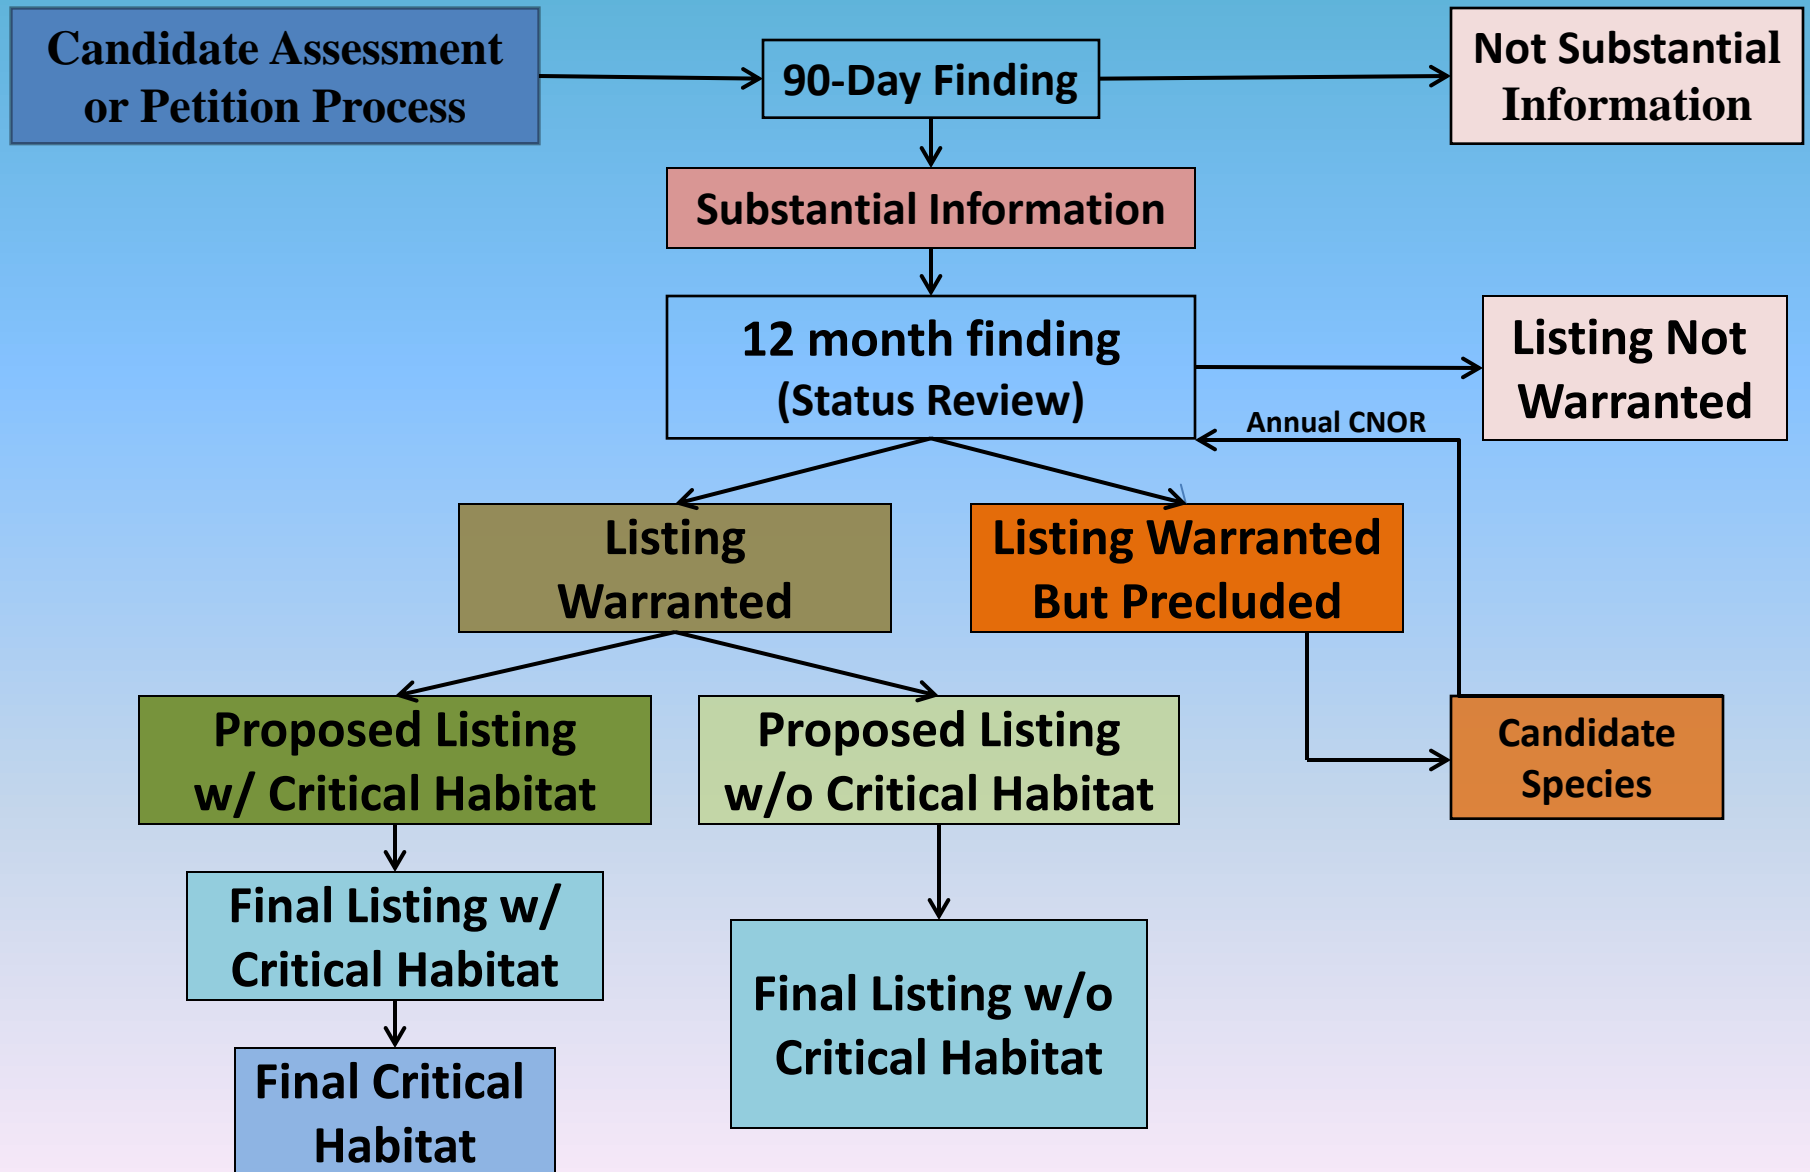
Candidate Assessment or Petition Process

90-Day Finding

Not Substantial Information

Substantial Information

12 month finding (Status Review)

Listing Not Warranted

Annual CNOR

Listing Warranted

Listing Warranted But Precluded

Proposed Listing w/ Critical Habitat

Proposed Listing w/o Critical Habitat

Candidate Species

Final Listing w/ Critical Habitat

Final Listing w/o Critical Habitat

Final Critical Habitat